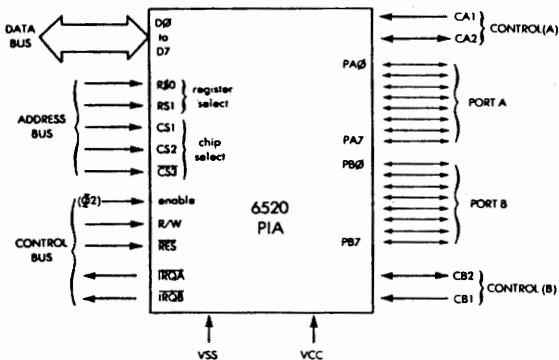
DATA BUS

DØ
to
D7

ADDRESS BUS

RSØ
RS1
register select

CS1
CS2
$\overline{CS3}$
chip select

($\Phi$2)
enable
R/W
$\overline{RES}$

CONTROL BUS

$\overline{IRQA}$
$\overline{IRQB}$

6520
PIA

CA1
CA2
CONTROL(A)

PAØ
PA7
PORT A

PBØ
PB7
PORT B

CB2
CB1
CONTROL (B)

VSS
VCC